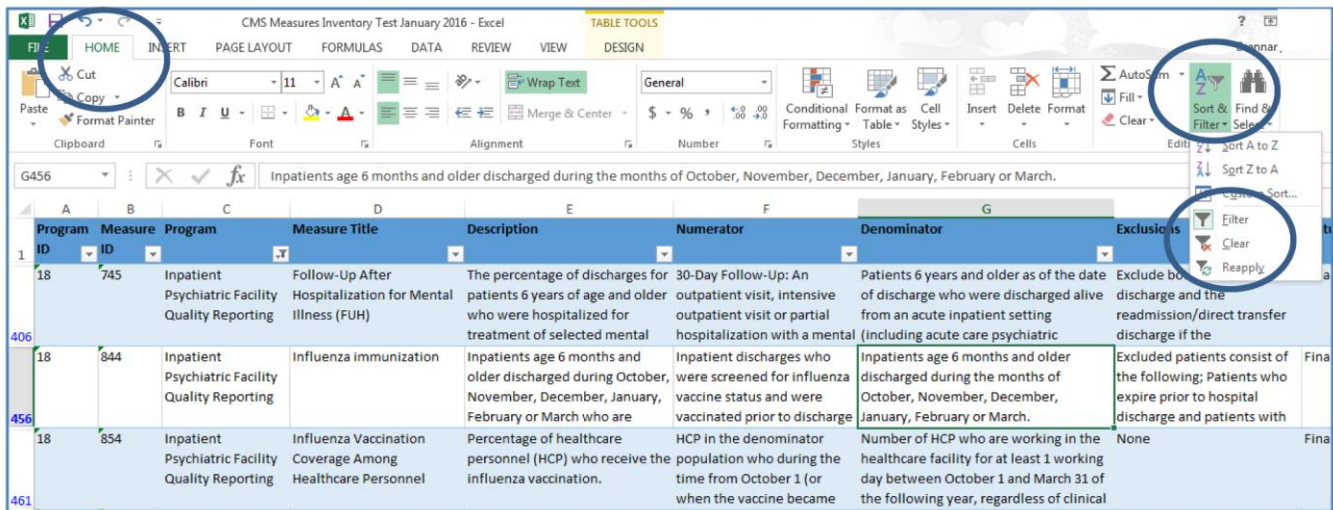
CMS Measures Inventory Test January 2016 - Excel

TABLE TOOLS

FILE HOME INSERT PAGE LAYOUT FORMULAS DATA REVIEW VIEW DESIGN

Brennar

Cut
Copy
Paste
Format Painter
Clipboard

Calibri 11
Font

Wrap Text
Merge & Center
Alignment

General
$ - % ,
Number

Conditional Formatting
Format as Table
Cell Styles
Styles

Insert Delete Format
Cells

AutoSum
Fill
Clear
Editing

Sort & Filter
Find & Select

Sort A to Z
Sort Z to A
Custom Sort...
Filter
Clear
Reapply

G456

Inpatients age 6 months and older discharged during the months of October, November, December, January, February or March.

| | A | B | C | D | E | F | G | H | |
|---|---|---|---|---|---|---|---|---|---|
| 1 | Program ID | Measure ID | Program | Measure Title | Description | Numerator | Denominator | Exclusions | |
| 406 | 18 | 745 | Inpatient Psychiatric Facility Quality Reporting | Follow-Up After Hospitalization for Mental Illness (FUH) | The percentage of discharges for patients 6 years of age and older who were hospitalized for treatment of selected mental | 30-Day Follow-Up: An outpatient visit, intensive outpatient visit or partial hospitalization with a mental | Patients 6 years and older as of the date of discharge who were discharged alive from an acute inpatient setting (including acute care psychiatric | Exclude bo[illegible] discharge and the readmission/direct transfer discharge if the | |
| 456 | 18 | 844 | Inpatient Psychiatric Facility Quality Reporting | Influenza immunization | Inpatients age 6 months and older discharged during October, November, December, January, February or March who are | Inpatient discharges who were screened for influenza vaccine status and were vaccinated prior to discharge | Inpatients age 6 months and older discharged during the months of October, November, December, January, February or March. | Excluded patients consist of the following; Patients who expire prior to hospital discharge and patients with | Fina |
| 461 | 18 | 854 | Inpatient Psychiatric Facility Quality Reporting | Influenza Vaccination Coverage Among Healthcare Personnel | Percentage of healthcare personnel (HCP) who receive the influenza vaccination. | HCP in the denominator population who during the time from October 1 (or when the vaccine became | Number of HCP who are working in the healthcare facility for at least 1 working day between October 1 and March 31 of the following year, regardless of clinical | None | Fina |